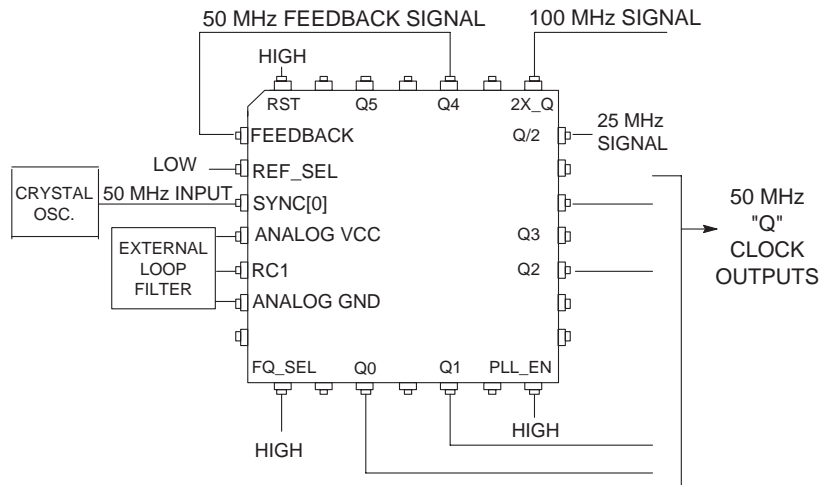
50 MHz FEEDBACK SIGNAL

100 MHz SIGNAL

HIGH

RST

Q5

Q4

2X_Q

FEEDBACK

Q/2

25 MHz SIGNAL

LOW

REF_SEL

CRYSTAL OSC.

50 MHz INPUT

SYNC[0]

50 MHz "Q" CLOCK OUTPUTS

EXTERNAL LOOP FILTER

ANALOG VCC

Q3

RC1

Q2

ANALOG GND

FQ_SEL

Q0

Q1

PLL_EN

HIGH

HIGH